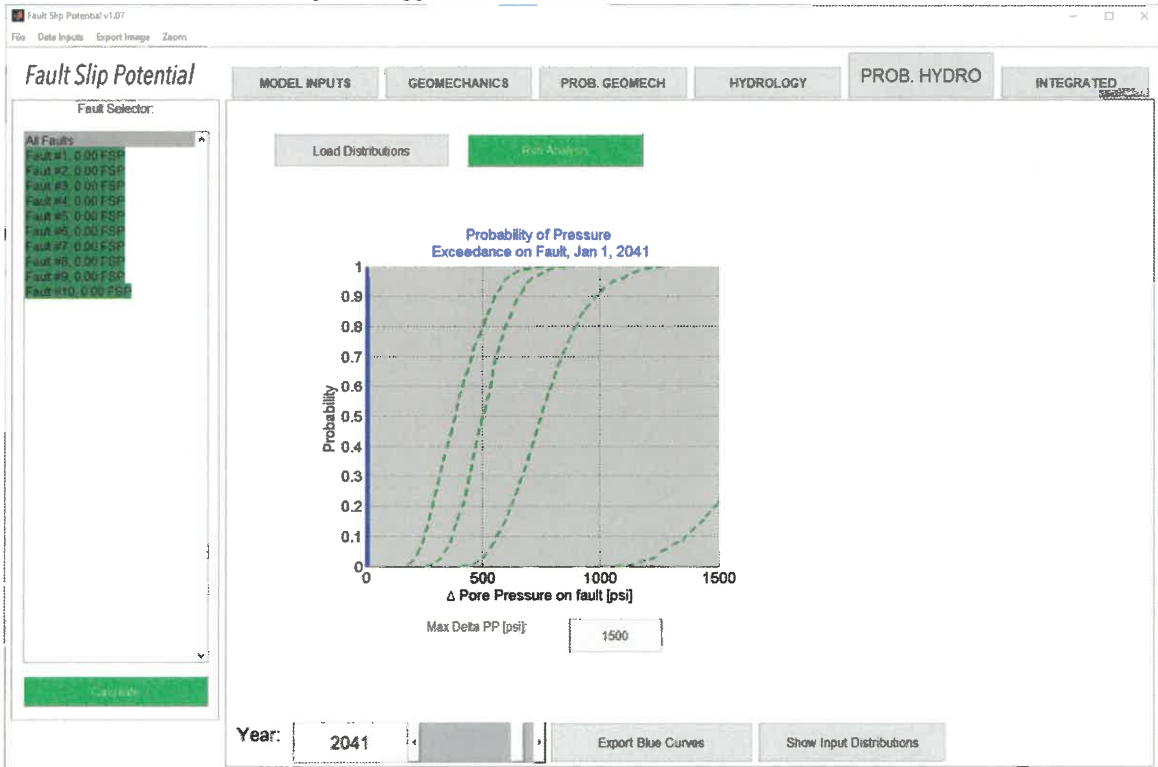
Fault Slip Potential v1.07

File Data Inputs Export Image Zoom

Fault Slip Potential

MODEL INPUTS GEOMECHANICS PROB. GEOMECH HYDROLOGY PROB. HYDRO INTEGRATED

Fault Selector:

All Faults
Fault #1, 0.00 FSP
Fault #2, 0.00 FSP
Fault #3, 0.00 FSP
Fault #4, 0.00 FSP
Fault #5, 0.00 FSP
Fault #6, 0.00 FSP
Fault #7, 0.00 FSP
Fault #8, 0.00 FSP
Fault #9, 0.00 FSP
Fault #10, 0.00 FSP

Calculate

Load Distributions

Run Analysis

Probability of Pressure
Exceedance on Fault, Jan 1, 2041

Probability

1
0.9
0.8
0.7
0.6
0.5
0.4
0.3
0.2
0.1
0

0 500 1000 1500

Δ Pore Pressure on fault [psi]

Max Delta PP [psi]: 1500

Year: 2041

Export Blue Curves

Show Input Distributions